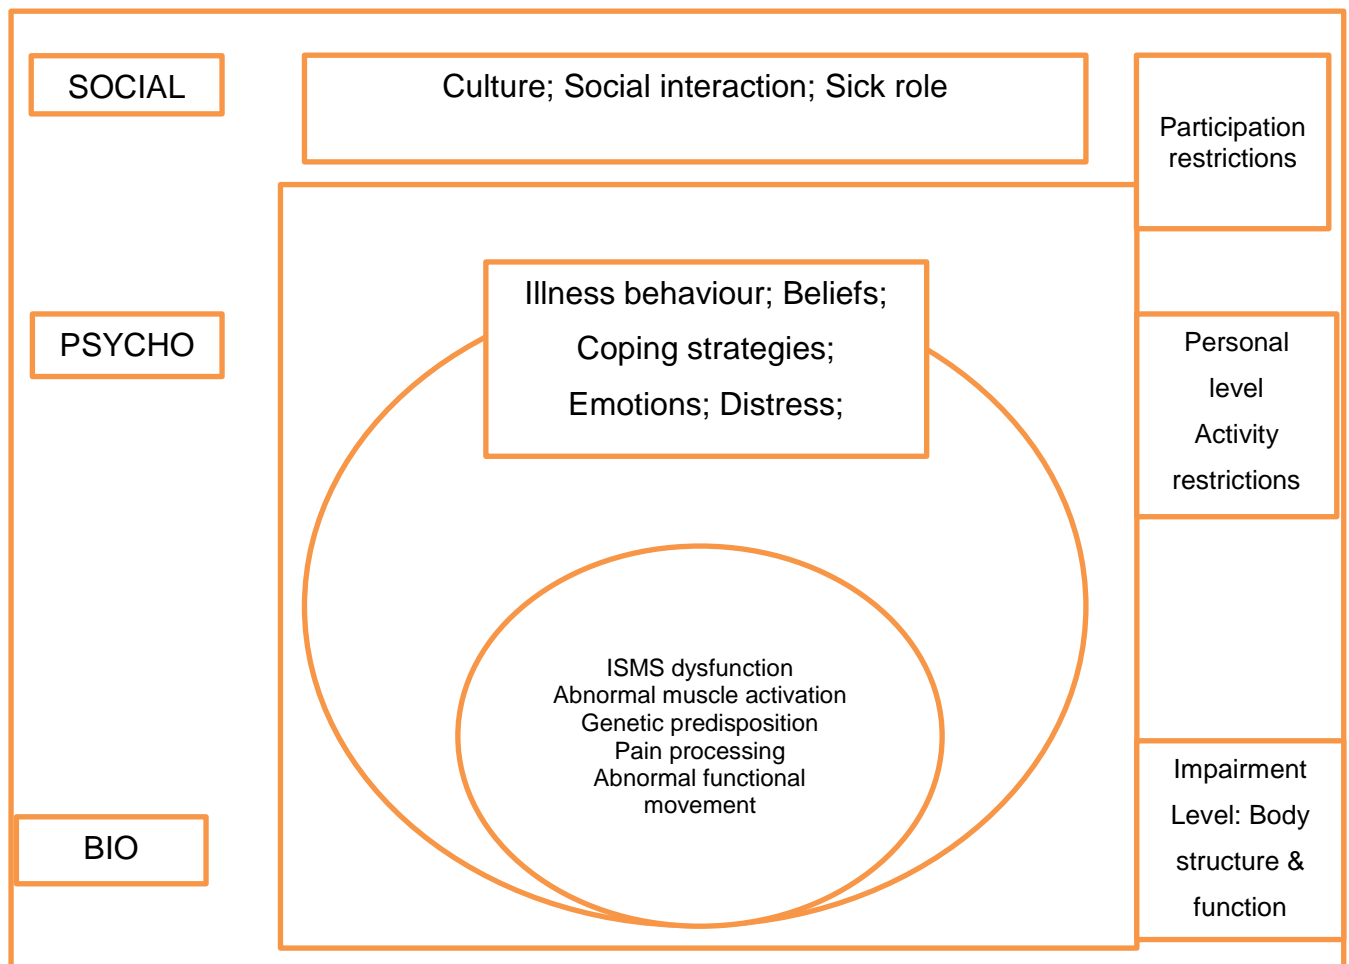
SOCIAL

Culture; Social interaction; Sick role

Participation restrictions

PSYCHO

Illness behaviour; Beliefs;
Coping strategies;
Emotions; Distress;

Personal level Activity restrictions

ISMS dysfunction
Abnormal muscle activation
Genetic predisposition
Pain processing
Abnormal functional movement

BIO

Impairment Level: Body structure & function